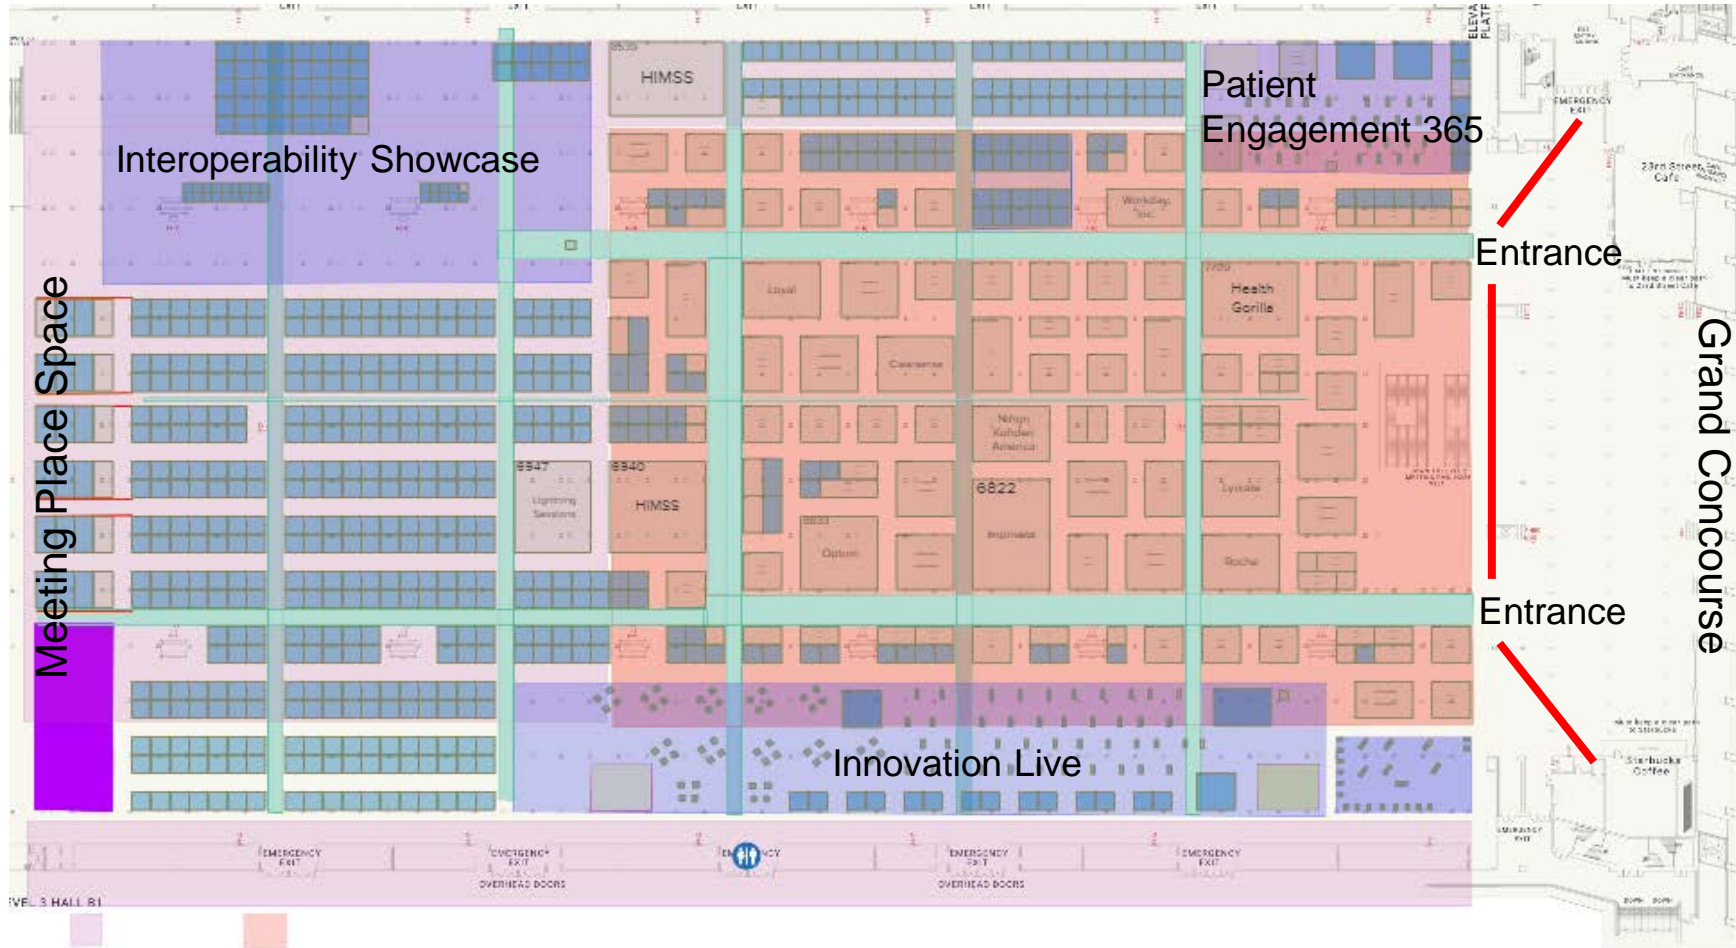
HIMSS

Patient Engagement 365

Interoperability Showcase

Workday, Inc.

Entrance

Health Gorilla

Loyal

Clearsense

Meeting Place Space

Grand Concourse

Nihon Kohden America

6947

6940

Lightning Sessions

HIMSS

6822

Innovaccer

Lyniate

Optum

Roche

Entrance

Innovation Live

23rd Street Cafe

Starbucks Coffee

EMERGENCY EXIT

EMERGENCY EXIT

OVERHEAD DOORS

EMERGENCY EXIT

EMERGENCY EXIT

OVERHEAD DOORS

EMERGENCY EXIT

EVEL 3 HALL B1